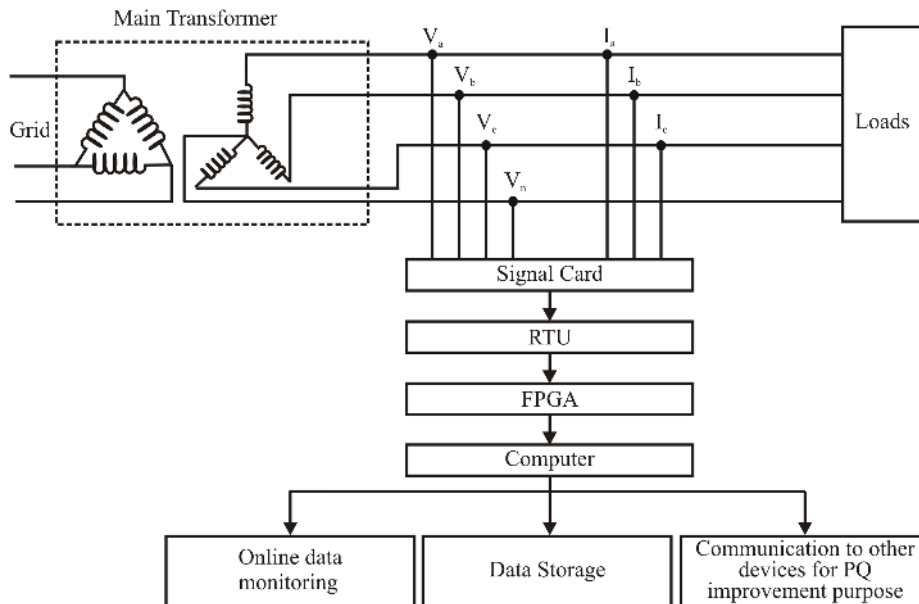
Main Transformer

Grid

$V_a$

$V_b$

$V_c$

$V_n$

$I_a$

$I_b$

$I_c$

Loads

Signal Card

RTU

FPGA

Computer

Online data monitoring

Data Storage

Communication to other devices for PQ improvement purpose